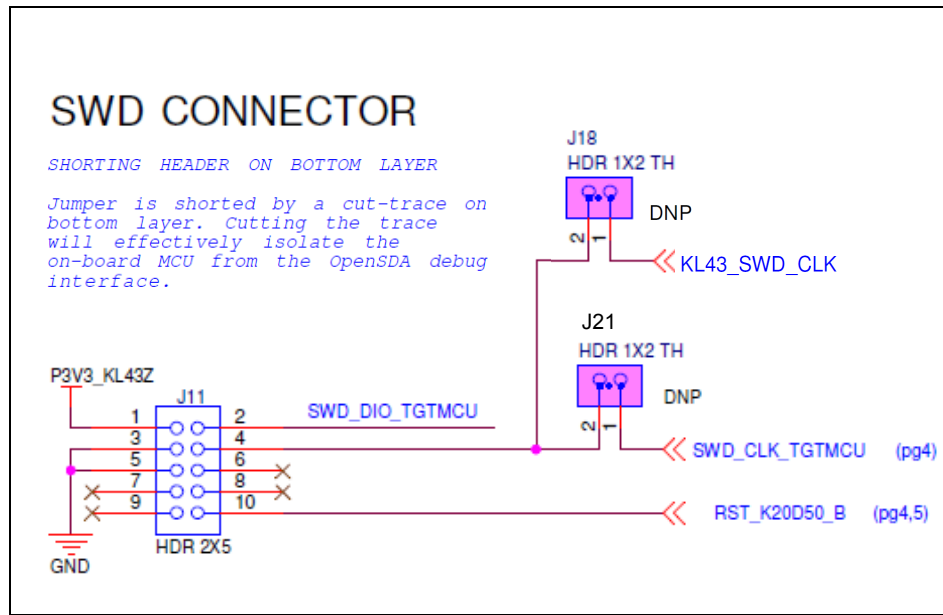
SWD CONNECTOR

SHORTING HEADER ON BOTTOM LAYER

Jumper is shorted by a cut-trace on bottom layer. Cutting the trace will effectively isolate the on-board MCU from the OpenSDA debug interface.

J18
HDR 1X2 TH
DNP
2 1
KL43_SWD_CLK

J21
HDR 1X2 TH
DNP
2 1
SWD_CLK_TGTMCU (pg4)

P3V3_KL43Z
J11
1 2
3 4
5 6
7 8
9 10
HDR 2X5
SWD_DIO_TGTMCU
RST_K20D50_B (pg4,5)
GND